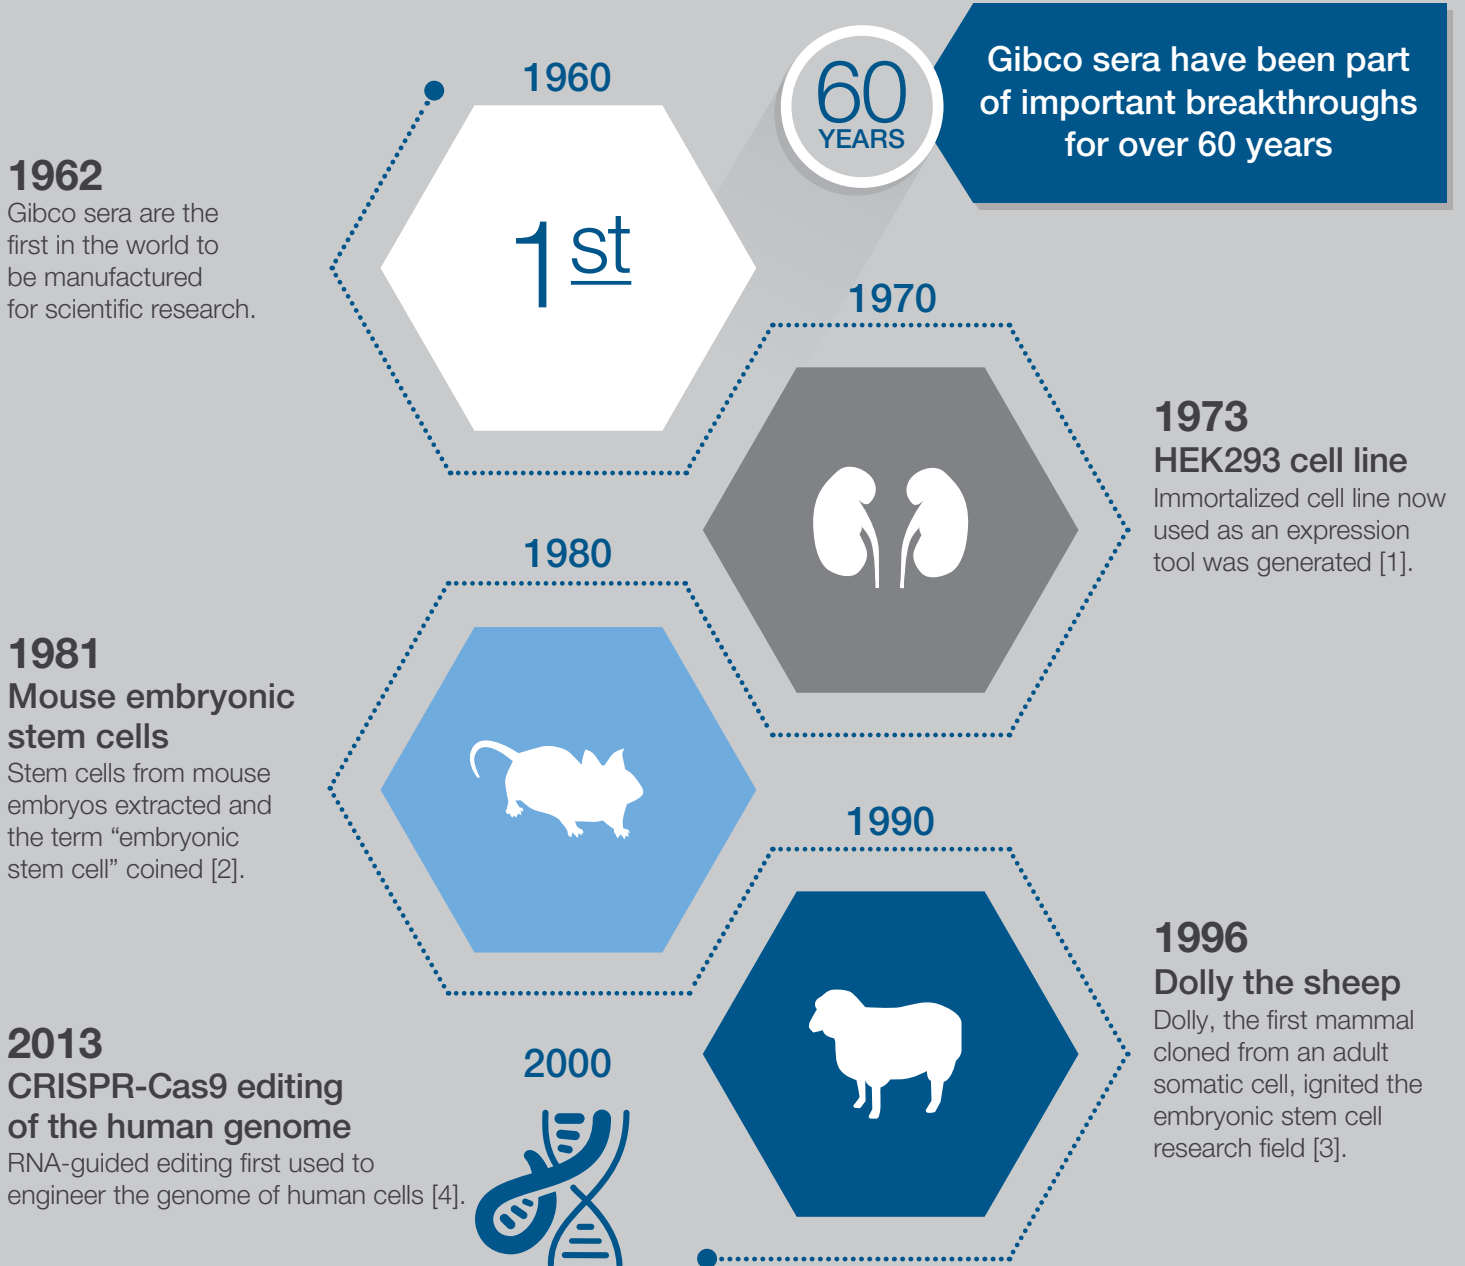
60
YEARS

Gibco sera have been part of important breakthroughs for over 60 years

1960

1st

1962
Gibco sera are the first in the world to be manufactured for scientific research.

1970

1973
HEK293 cell line
Immortalized cell line now used as an expression tool was generated [1].

1980

1981
Mouse embryonic stem cells
Stem cells from mouse embryos extracted and the term “embryonic stem cell” coined [2].

1990

1996
Dolly the sheep
Dolly, the first mammal cloned from an adult somatic cell, ignited the embryonic stem cell research field [3].

2000

2013
CRISPR-Cas9 editing of the human genome
RNA-guided editing first used to engineer the genome of human cells [4].